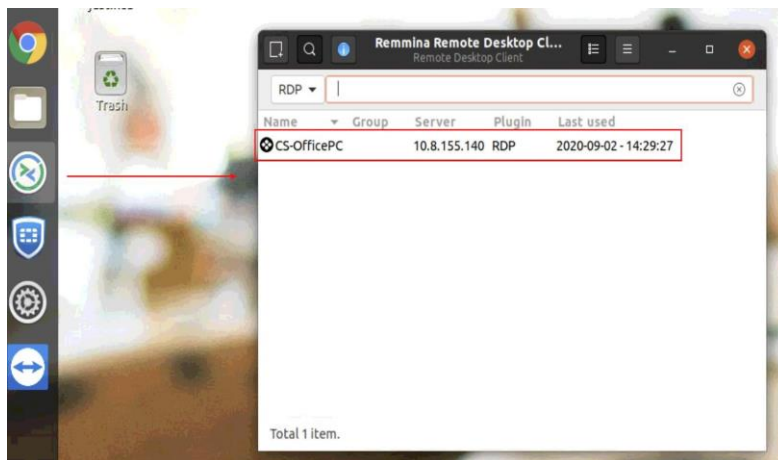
Trash

Remmina Remote Desktop Cl...
Remote Desktop Client

RDP

| Name | Group | Server | Plugin | Last used |
|---|---|---|---|---|
| CS-OfficePC | | 10.8.155.140 | RDP | 2020-09-02 - 14:29:27 |

Total 1 item.